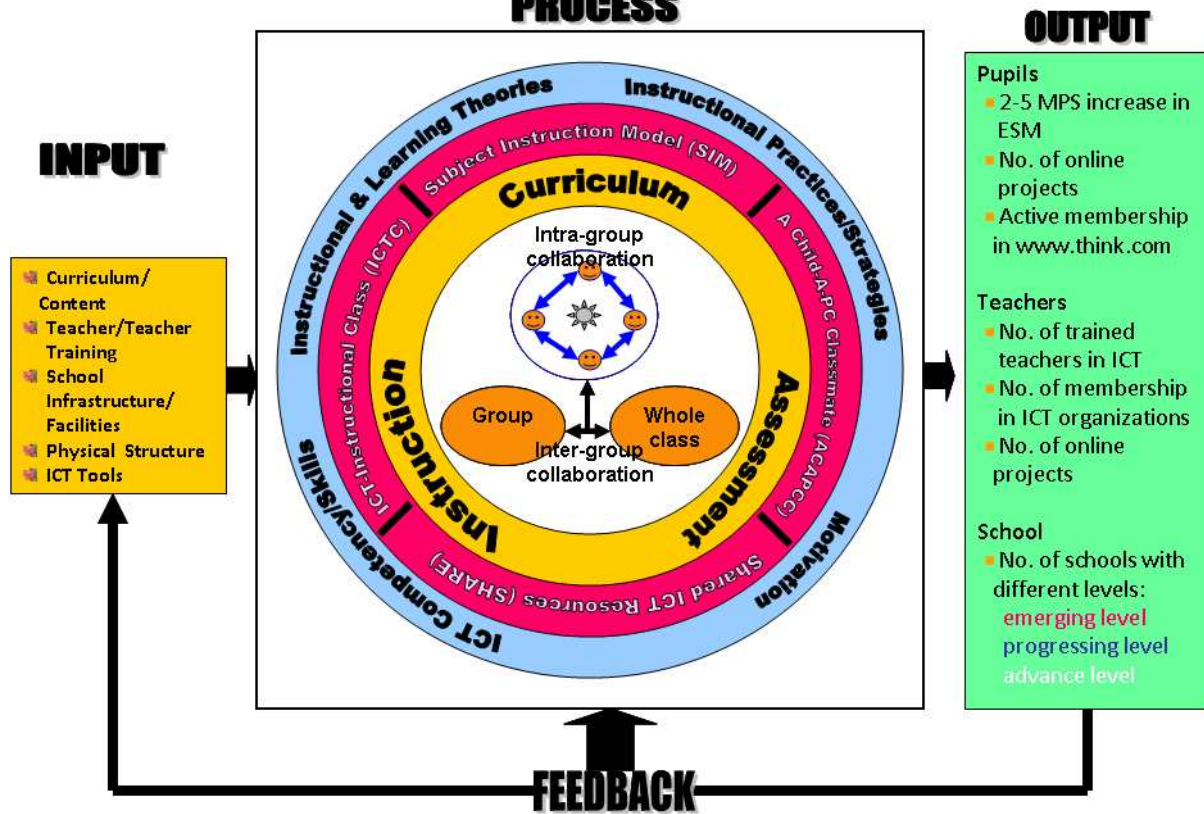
PROCESS

INPUT

- Curriculum/ Content
- Teacher/Teacher Training
- School Infrastructure/ Facilities
- Physical Structure
- ICT Tools

Instructional & Learning Theories

Instructional Practices/Strategies

Motivation

ICT Competency/Skills

Subject Instruction Model (SIM)

A Child-A-PC Classmate (ACAPCC)

Shared ICT Resources (SHARE)

ICT Instructional Class (ICTC)

Curriculum

Assessment

Instruction

Intra-group collaboration

Group

Whole class

Inter-group collaboration

OUTPUT

Pupils
- 2-5 MPS increase in ESM
- No. of online projects
- Active membership in www.think.com

Teachers
- No. of trained teachers in ICT
- No. of membership in ICT organizations
- No. of online projects

School
- No. of schools with different levels:
emerging level
progressing level
advance level

FEEDBACK